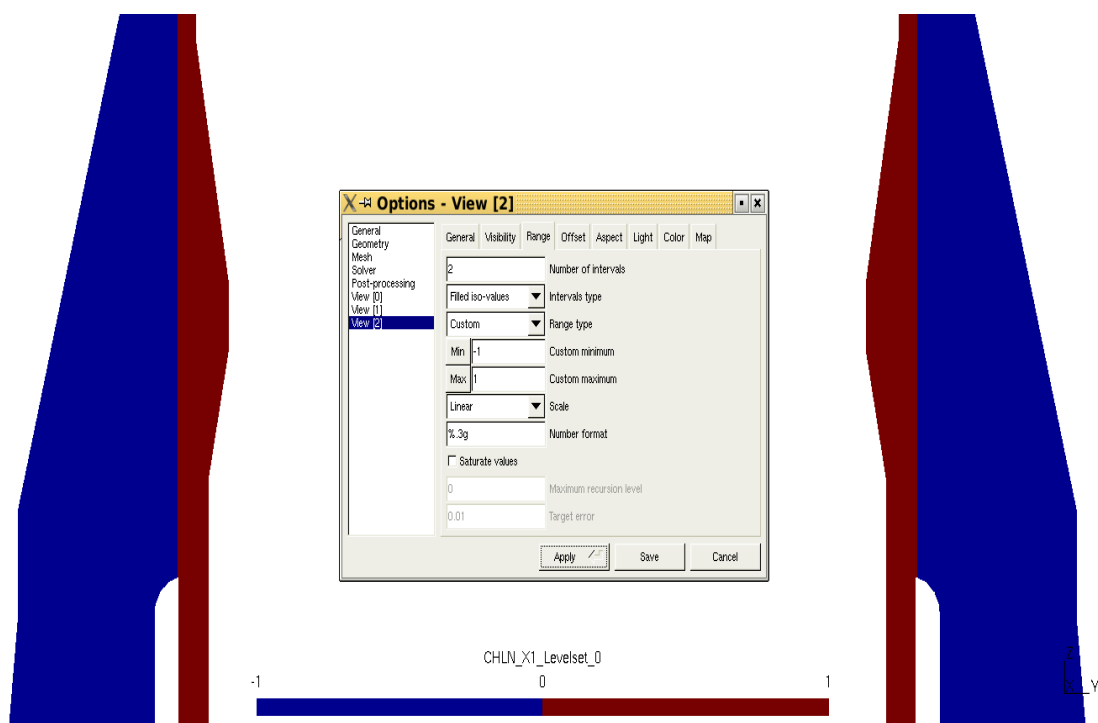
Options - View [2]

General
Geometry
Mesh
Solver
Post-processing
View [0]
View [1]
View [2]

General | Visibility | Range | Offset | Aspect | Light | Color | Map

2 Number of intervals
Filled iso-values Intervals type
Custom Range type
Min -1 Custom minimum
Max 1 Custom maximum
Linear Scale
%.3g Number format
Saturate values
0 Maximum recursion level
0.01 Target error

Apply Save Cancel

CHLN_X1_Levelset_0
-1 0 1

Z
X Y